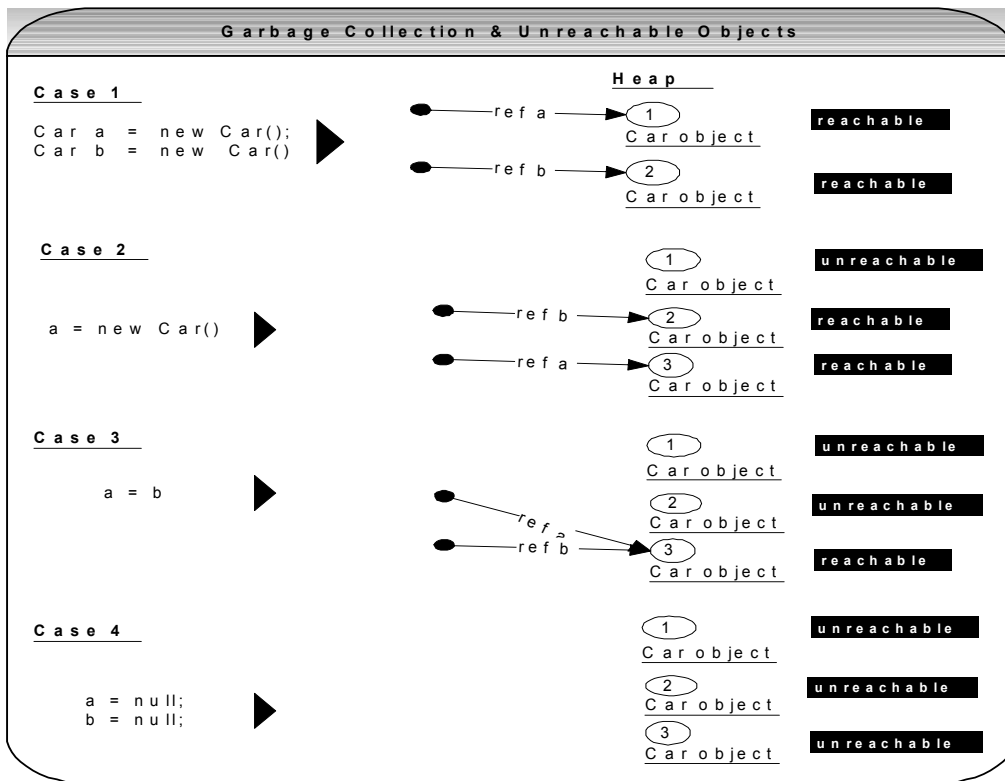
Garbage Collection & Unreachable Objects

Heap

Case 1

Car a = new Car();
Car b = new Car()

ref a

1
Car object

reachable

ref b

2
Car object

reachable

Case 2

a = new Car()

1
Car object

unreachable

ref b

2
Car object

reachable

ref a

3
Car object

reachable

Case 3

a = b

1
Car object

unreachable

2
Car object

unreachable

ref a

ref b

3
Car object

reachable

Case 4

a = null;
b = null;

1
Car object

unreachable

2
Car object

unreachable

3
Car object

unreachable